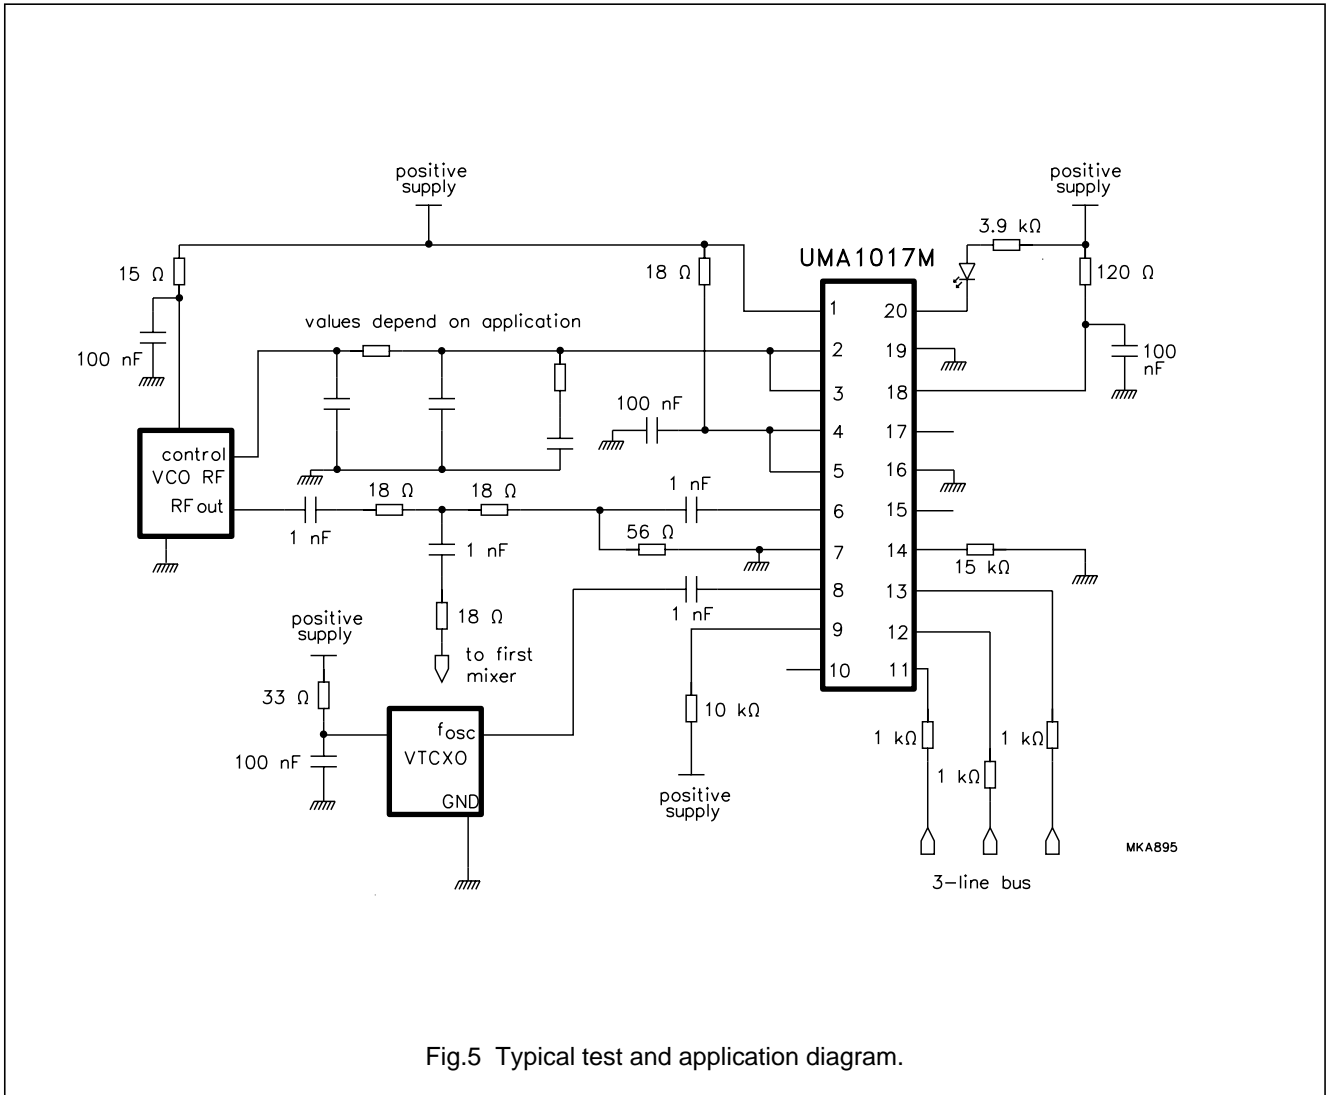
positive supply

positive supply

UMA1017M

3.9 kΩ

15 Ω

18 Ω

120 Ω

100 nF

values depend on application

1

20

2

19

3

18

100 nF

100 nF

4

17

5

16

6

15

7

14

8

13

9

12

10

11

control VCO RF

RF out

1 nF

18 Ω

18 Ω

1 nF

1 nF

56 Ω

15 kΩ

positive supply

18 Ω

1 nF

to first mixer

33 Ω

100 nF

$f_{osc}$

VTCXO

GND

10 kΩ

positive supply

1 kΩ

1 kΩ

1 kΩ

MKA895

3-line bus

Fig.5 Typical test and application diagram.